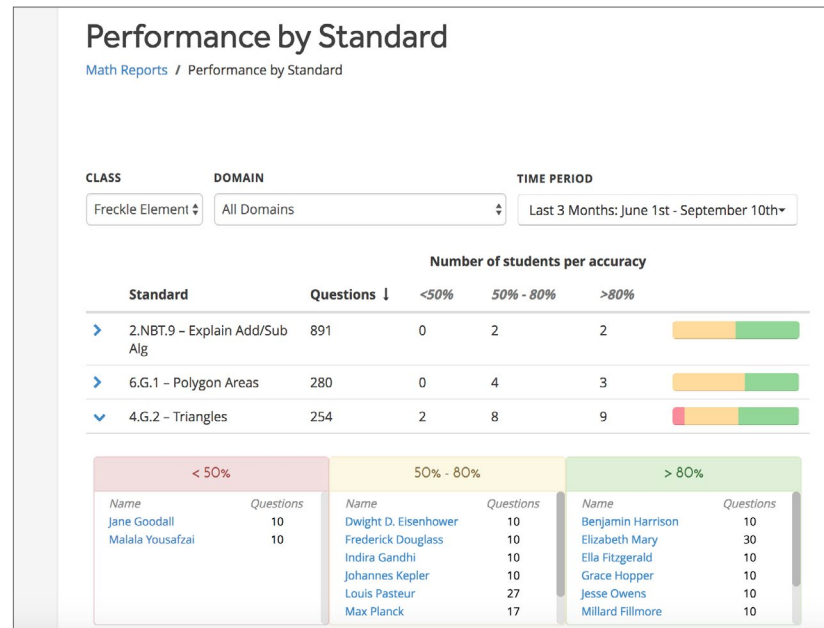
Performance by Standard

Math Reports / Performance by Standard

CLASS
Freckle Element

DOMAIN
All Domains

TIME PERIOD
Last 3 Months: June 1st - September 10th

Number of students per accuracy

| Standard | Questions ↓ | <50% | 50% - 80% | >80% |
|---|---|---|---|---|
| 2.NBT.9 – Explain Add/Sub Alg | 891 | 0 | 2 | 2 |
| 6.G.1 – Polygon Areas | 280 | 0 | 4 | 3 |
| 4.G.2 – Triangles | 254 | 2 | 8 | 9 |

< 50%

| Name | Questions |
|---|---|
| Jane Goodall | 10 |
| Malala Yousafzai | 10 |

50% - 80%

| Name | Questions |
|---|---|
| Dwight D. Eisenhower | 10 |
| Frederick Douglass | 10 |
| Indira Gandhi | 10 |
| Johannes Kepler | 10 |
| Louis Pasteur | 27 |
| Max Planck | 17 |

> 80%

| Name | Questions |
|---|---|
| Benjamin Harrison | 10 |
| Elizabeth Mary | 30 |
| Ella Fitzgerald | 10 |
| Grace Hopper | 10 |
| Jesse Owens | 10 |
| Millard Fillmore | 10 |